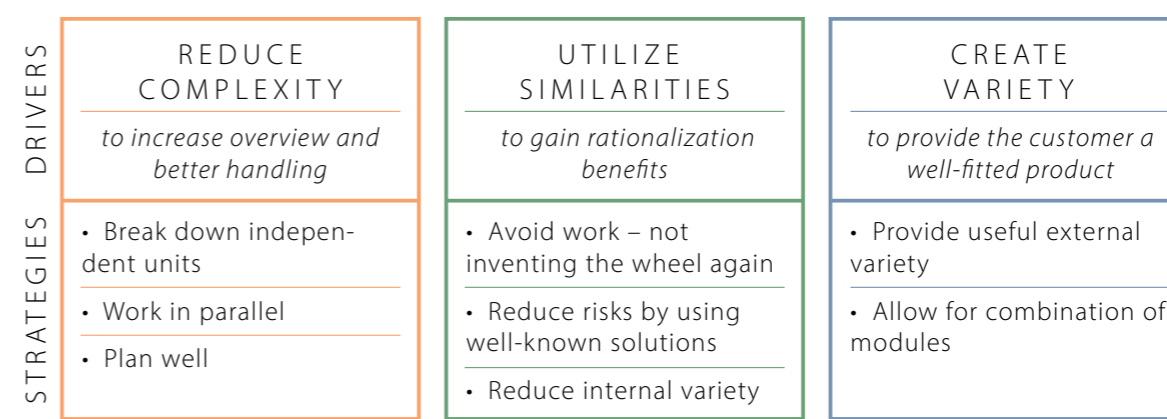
DRIVERS

STRATEGIES

| REDUCE COMPLEXITY | UTILIZE SIMILARITIES | CREATE VARIETY |
|---|---|---|
| *to increase overview and better handling* | *to gain rationalization benefits* | *to provide the customer a well-fitted product* |
| • Break down independent units | • Avoid work – not inventing the wheel again | • Provide useful external variety |
| • Work in parallel | • Reduce risks by using well-known solutions | • Allow for combination of modules |
| • Plan well | • Reduce internal variety | |